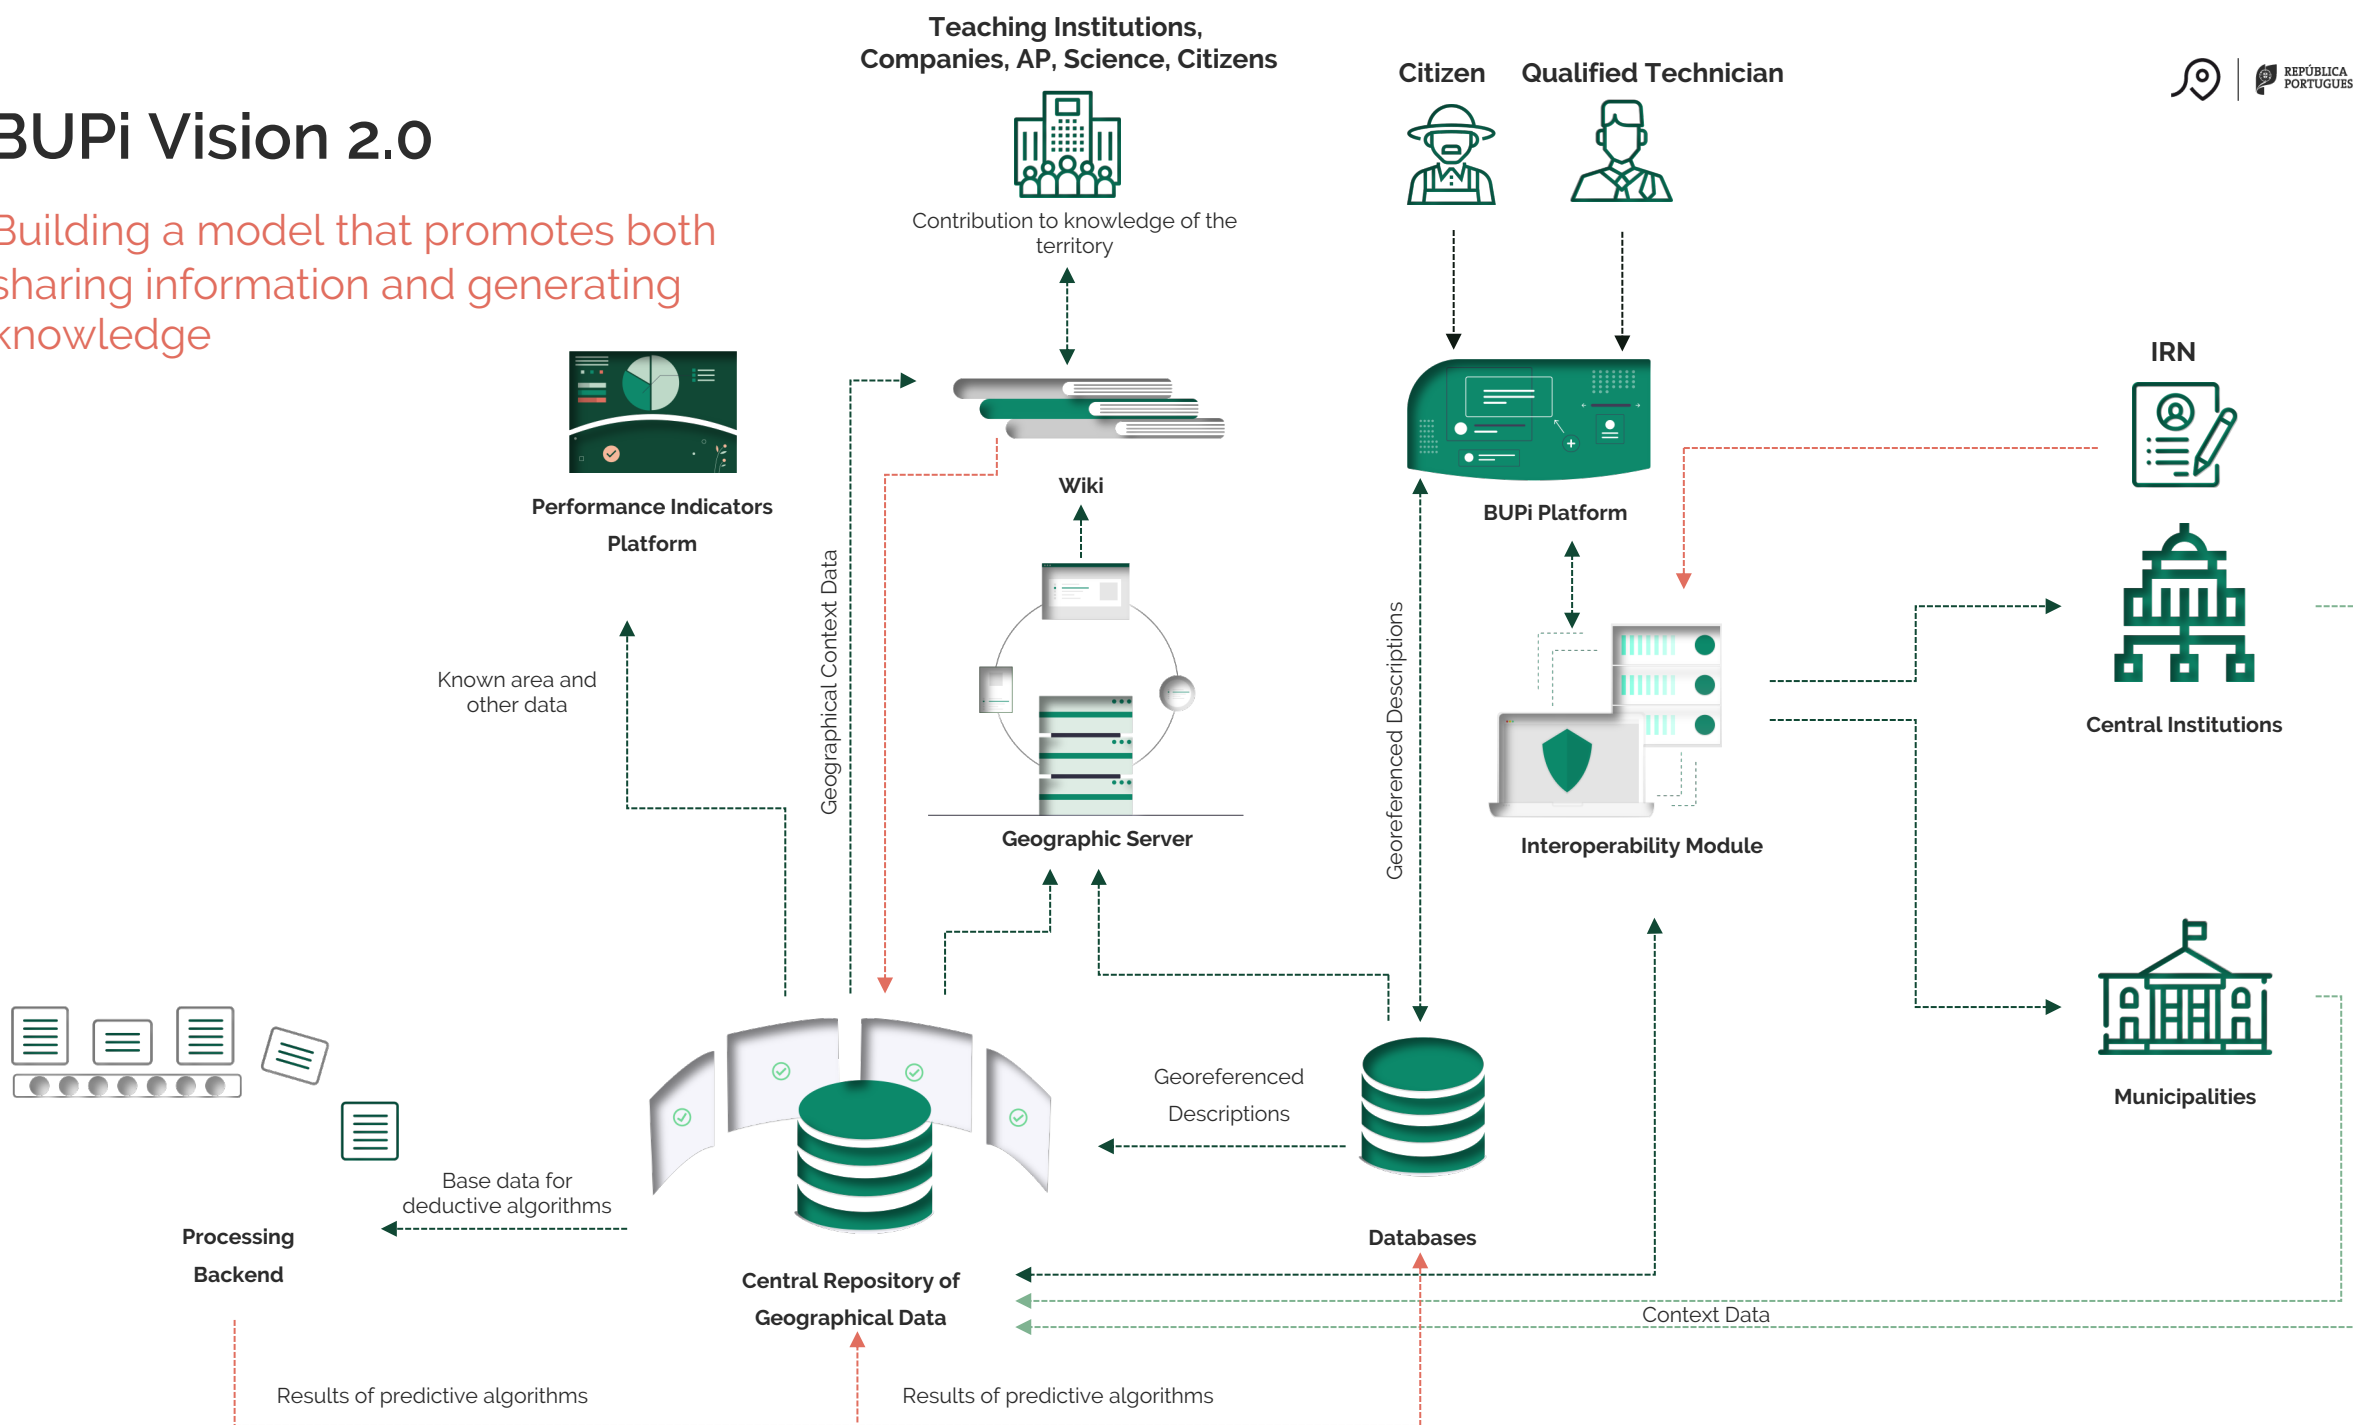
BUPi Vision 2.0

Building a model that promotes both sharing information and generating knowledge

Teaching Institutions, Companies, AP, Science, Citizens

Contribution to knowledge of the territory

Citizen

Qualified Technician

REPÚBLICA PORTUGUESA

Performance Indicators Platform

Wiki

BUPi Platform

IRN

Geographical Context Data

Georeferenced Descriptions

Known area and other data

Geographic Server

Interoperability Module

Central Institutions

Municipalities

Georeferenced Descriptions

Base data for deductive algorithms

Processing Backend

Central Repository of Geographical Data

Databases

Context Data

Results of predictive algorithms

Results of predictive algorithms